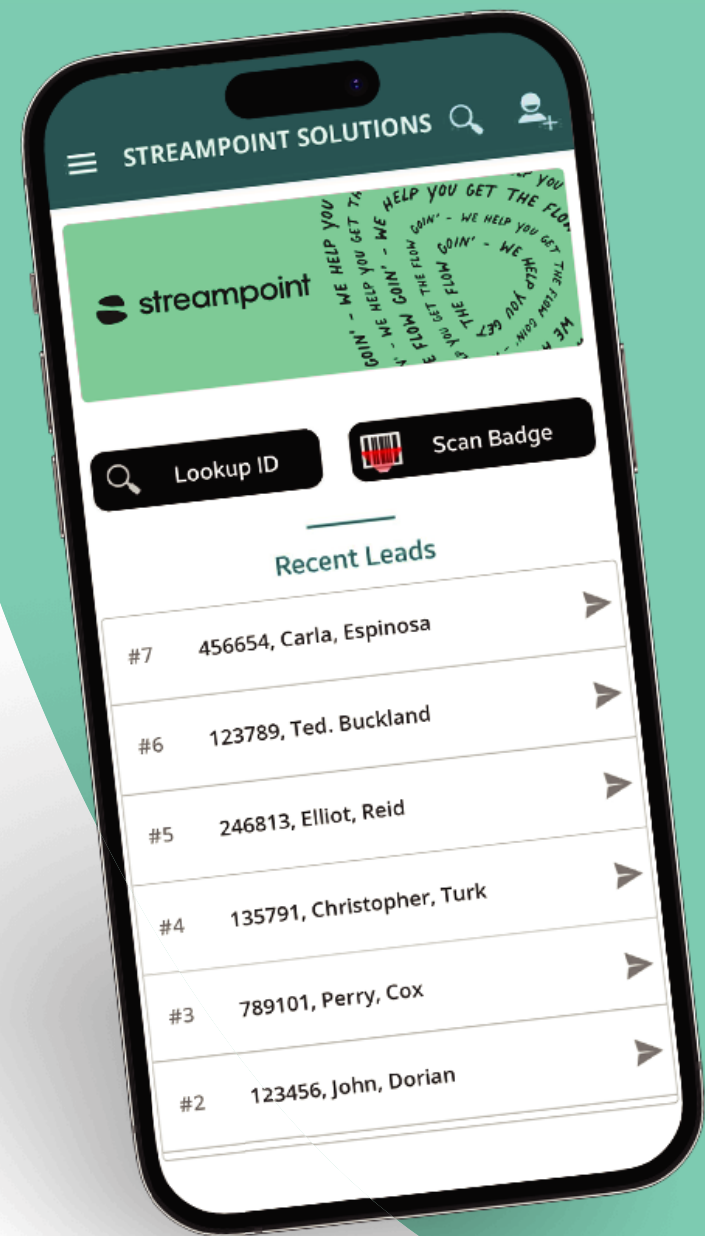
STREAMPOINT SOLUTIONS

streampoint

WE HELP YOU GET THE FLOW GOIN' - WE HELP YOU GET THE FLOW GOIN' - WE HELP YOU GET THE FLOW GOIN' - WE HELP YOU GET THE FLOW GOIN' - WE

Lookup ID

Scan Badge

Recent Leads

#7 456654, Carla, Espinosa

#6 123789, Ted. Buckland

#5 246813, Elliot, Reid

#4 135791, Christopher, Turk

#3 789101, Perry, Cox

#2 123456, John, Dorian